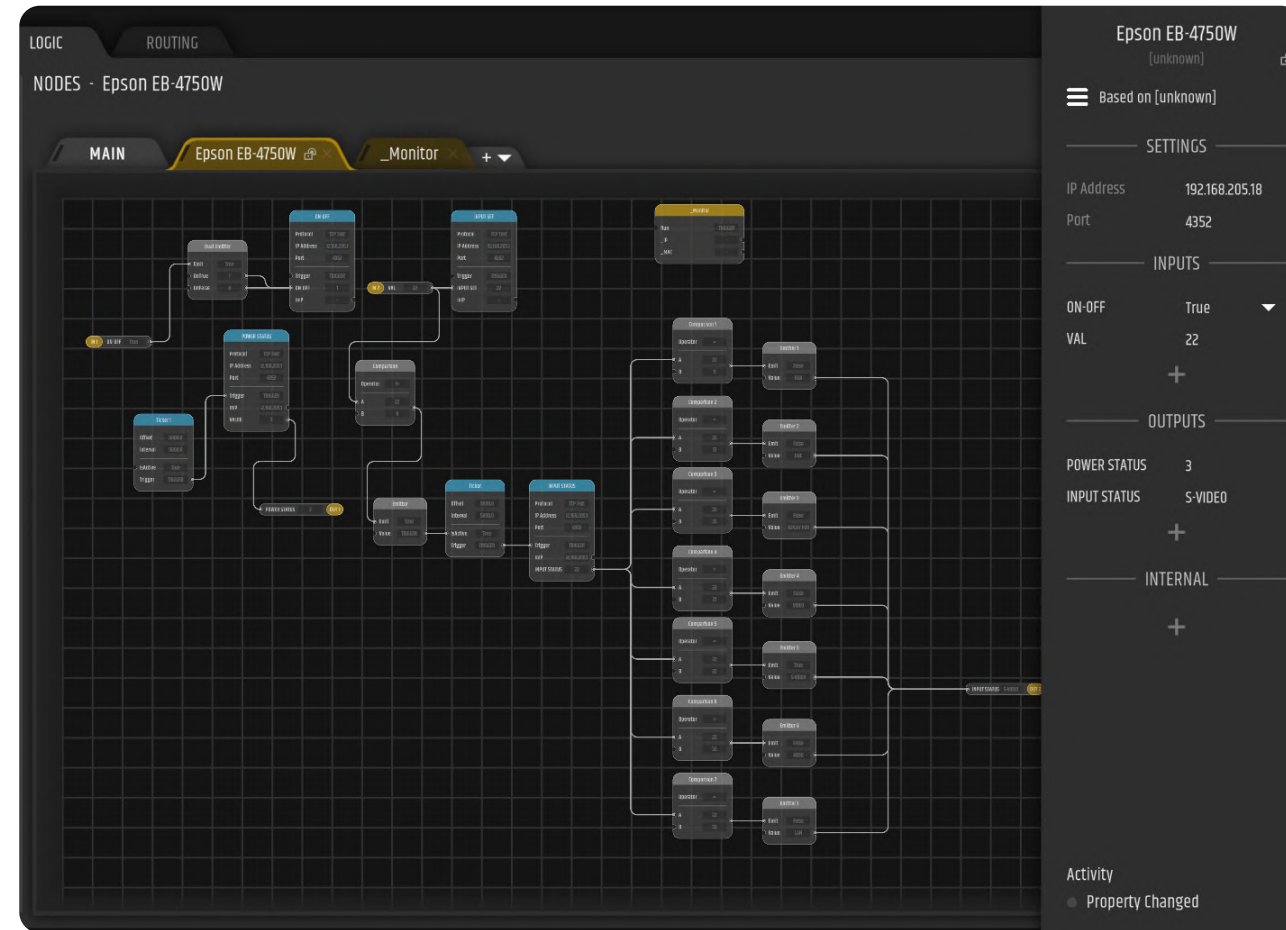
LOGIC
ROUTING
NODES - Epson EB-4750W
MAIN
Epson EB-4750W
_Monitor
+

Epson EB-4750W
[unknown]
Based on [unknown]
SETTINGS
IP Address 192.168.205.18
Port 4352
INPUTS
ON-OFF True
VAL 22
+
OUTPUTS
POWER STATUS 3
INPUT STATUS S-VIDEO
+
INTERNAL
+
Activity
Property Changed